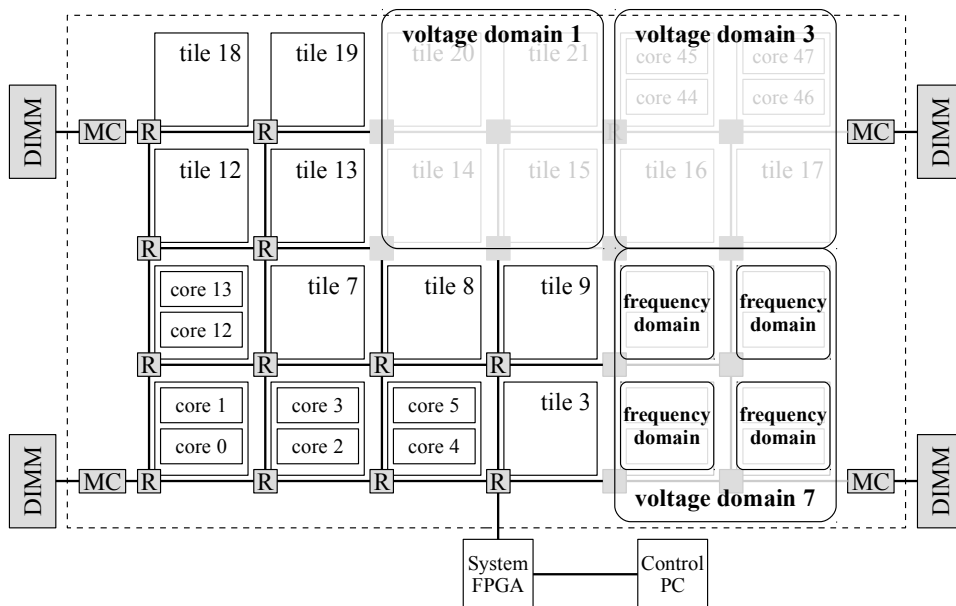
DIMM
MC
R
tile 18
R
tile 19
voltage domain 1
tile 20
tile 21
voltage domain 3
core 45
core 44
core 47
core 46
MC
DIMM
tile 12
tile 13
tile 14
tile 15
tile 16
tile 17
R
R
core 13
core 12
tile 7
tile 8
tile 9
frequency domain
frequency domain
R
R
R
R
core 1
core 0
core 3
core 2
core 5
core 4
tile 3
frequency domain
frequency domain
DIMM
MC
R
R
R
R
voltage domain 7
MC
DIMM
System FPGA
Control PC